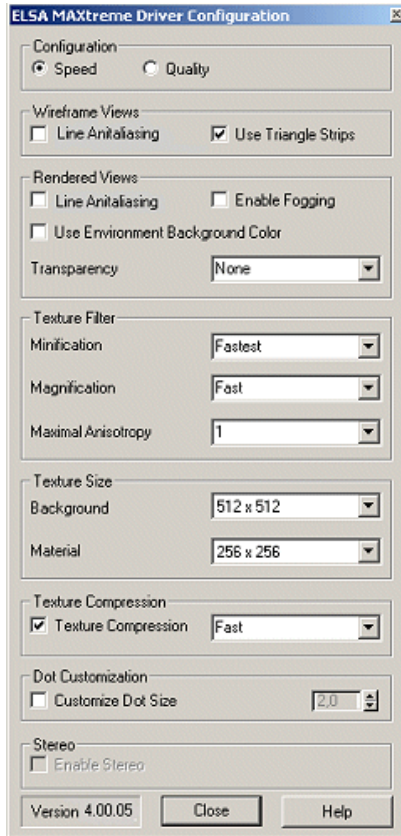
ELSA MAXtreme Driver Configuration

Configuration
Speed
Quality

Wireframe Views
Line Anitaliasing
Use Triangle Strips

Rendered Views
Line Anitaliasing
Enable Fogging
Use Environment Background Color
Transparency None

Texture Filter
Minification Fastest
Magnification Fast
Maximal Anisotropy 1

Texture Size
Background 512 x 512
Material 256 x 256

Texture Compression
Texture Compression Fast

Dot Customization
Customize Dot Size 2,0

Stereo
Enable Stereo

Version 4.00.05
Close
Help